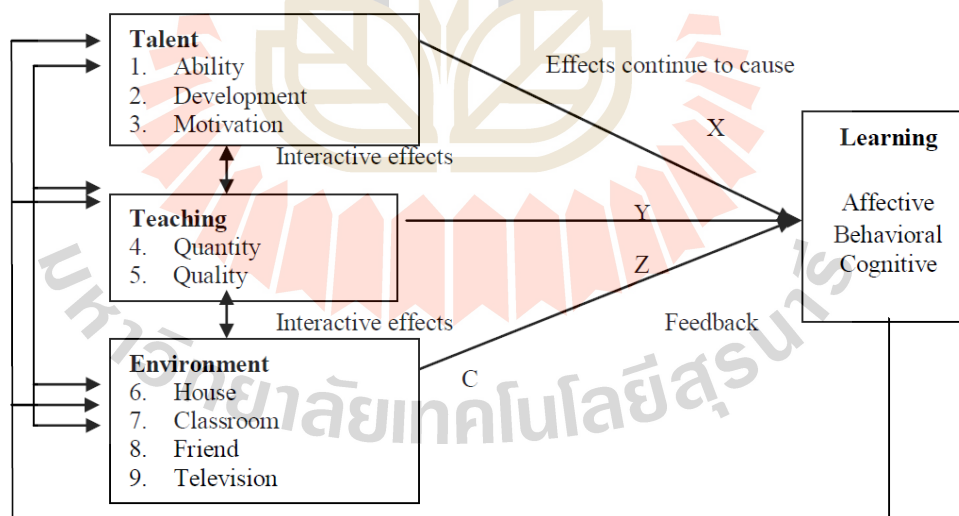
Talent
1. Ability
2. Development
3. Motivation

Effects continue to cause

X

Learning

Affective
Behavioral
Cognitive

Interactive effects

Teaching
4. Quantity
5. Quality

Y

Z

Interactive effects

Feedback

Environment
6. House
7. Classroom
8. Friend
9. Television

C

มหาวิทยาลัยเทคโนโลยีสุรนารี